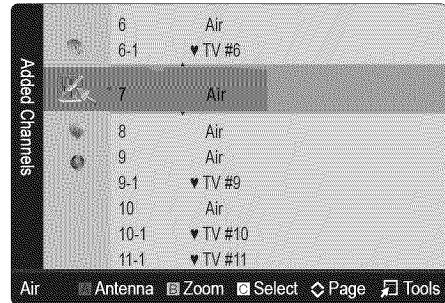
Added Channels

| | |
|---|---|
| 6 | Air |
| 6-1 | ♥ TV #6 |
| 7 | Air |
| 8 | Air |
| 9 | Air |
| 9-1 | ♥ TV #9 |
| 10 | Air |
| 10-1 | ♥ TV #10 |
| 11-1 | ♥ TV #11 |

Air Antenna Zoom Select ◇ Page Tools